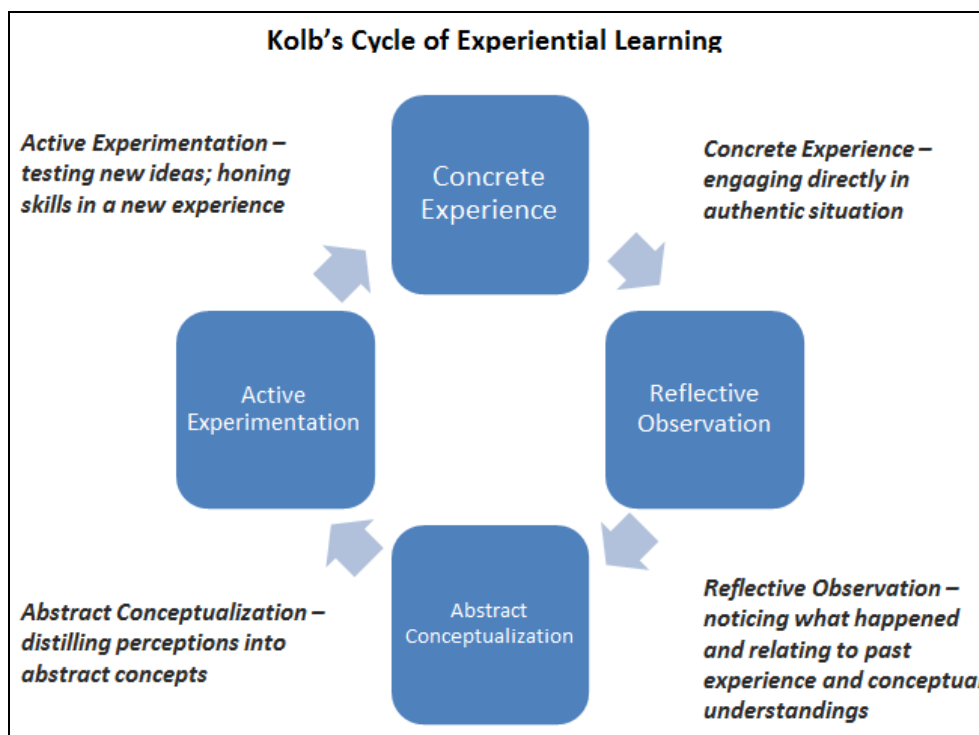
Kolb's Cycle of Experiential Learning

Active Experimentation – testing new ideas; honing skills in a new experience

Concrete Experience

Concrete Experience – engaging directly in authentic situation

Active Experimentation

Reflective Observation

Abstract Conceptualization

Abstract Conceptualization – distilling perceptions into abstract concepts

Reflective Observation – noticing what happened and relating to past experience and conceptua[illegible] understandings